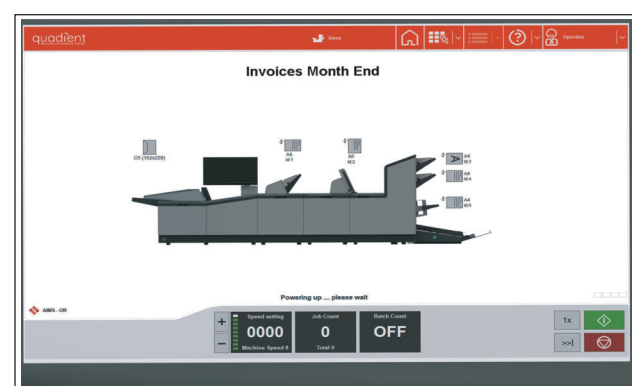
quadient

Invoices Month End

C5 (162x229)

A4 M1

A0 M2

A4 M3

A4 M4

A4 M5

Powering up .... please wait

AIMS - Off

+

−

Speed setting

0000

Machine Speed 0

Job Count

0

Total 0

Batch Count

OFF

1x

>>|

Operator